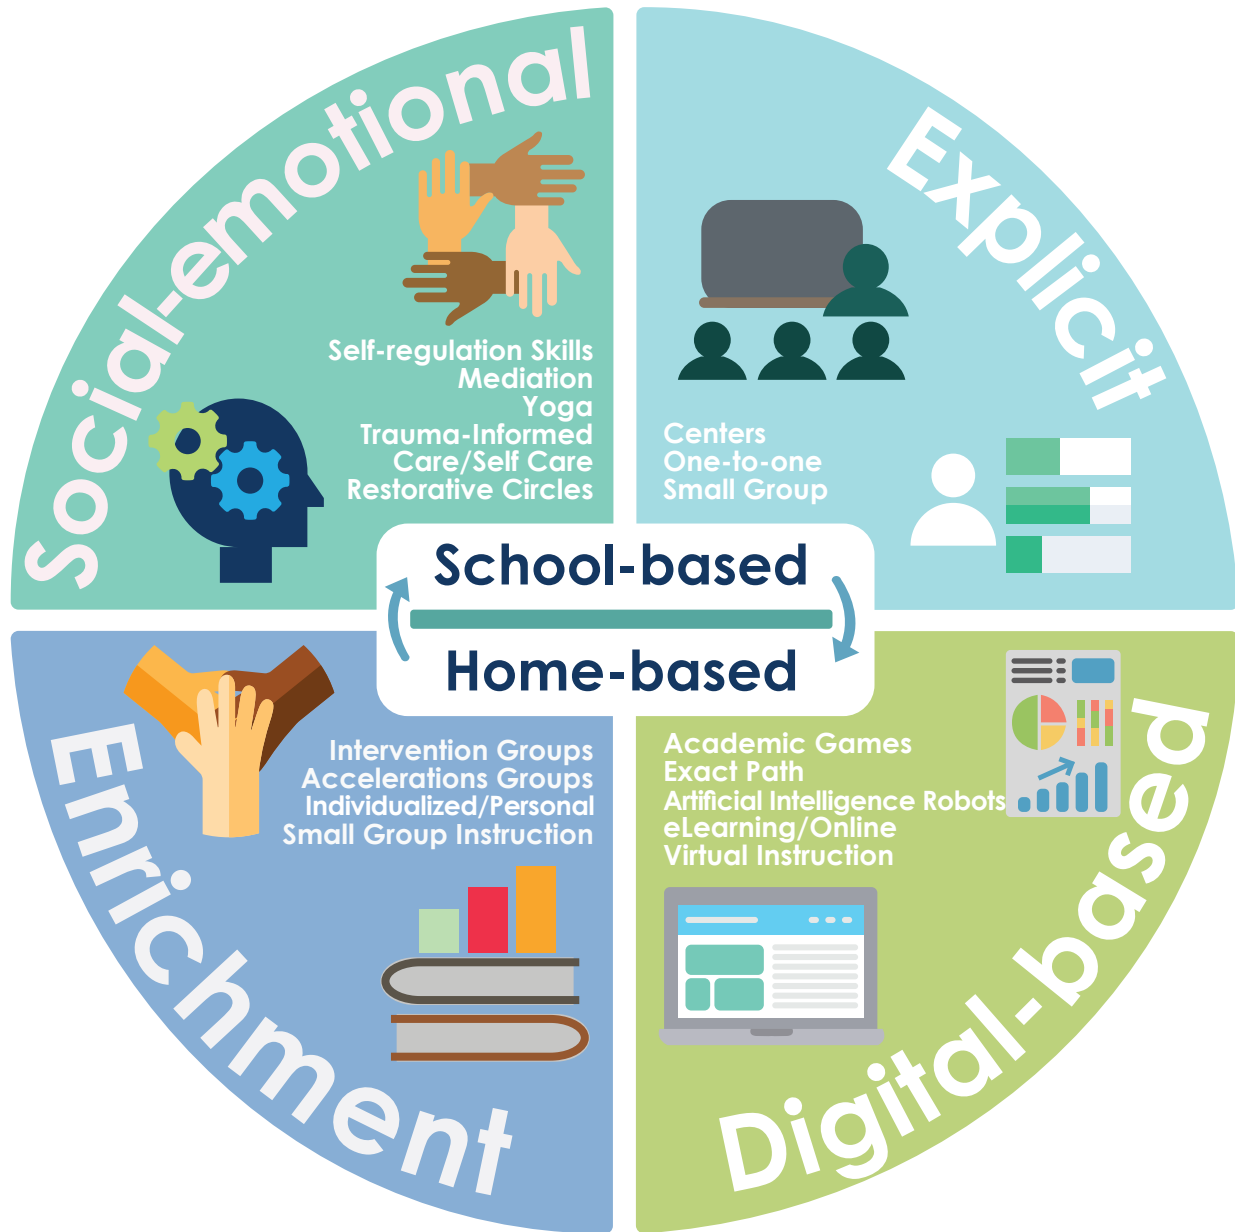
Social-emotional

Self-regulation Skills
Mediation
Yoga
Trauma-Informed
Care/Self Care
Restorative Circles

Explicit

Centers
One-to-one
Small Group

School-based

Home-based

Enrichment

Intervention Groups
Accelerations Groups
Individualized/Personal
Small Group Instruction

Digital-based

Academic Games
Exact Path
Artificial Intelligence Robots
eLearning/Online
Virtual Instruction